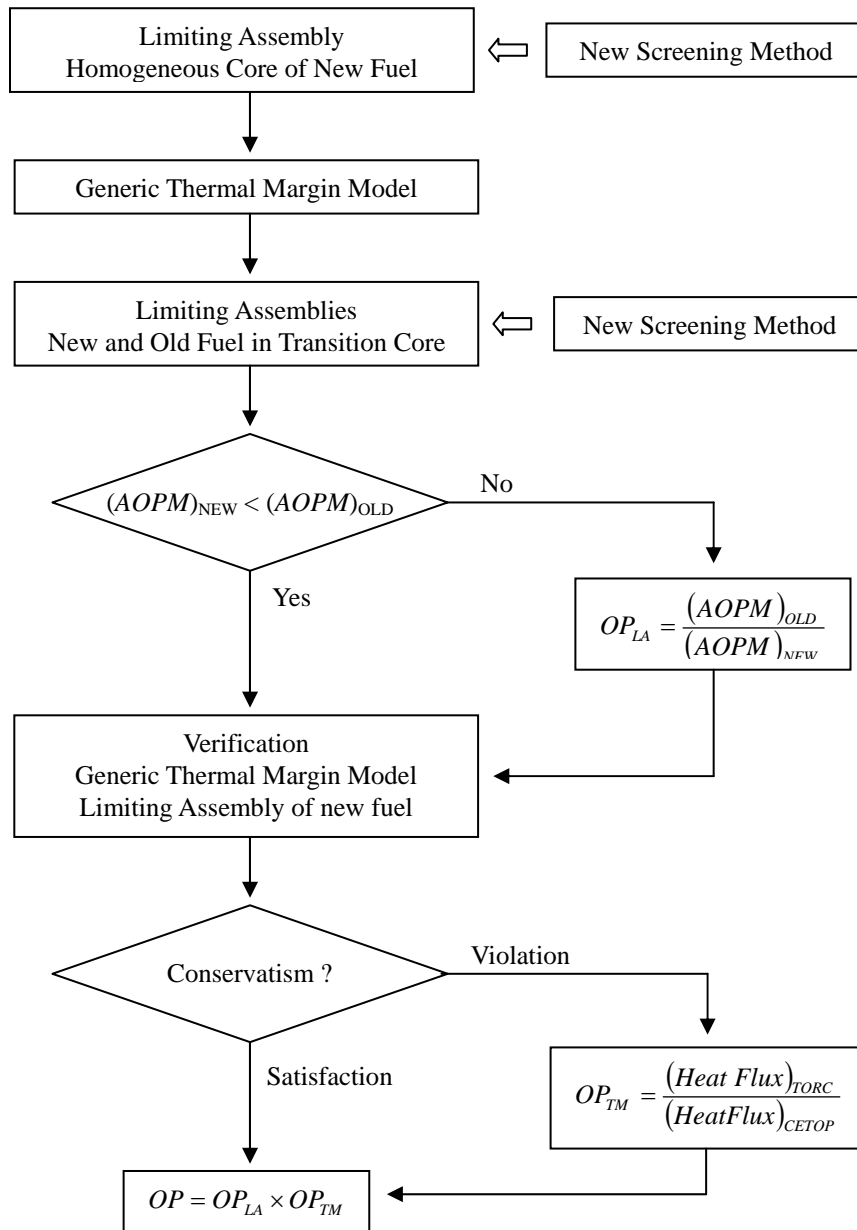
Limiting Assembly
Homogeneous Core of New Fuel

New Screening Method

Generic Thermal Margin Model

Limiting Assemblies
New and Old Fuel in Transition Core

New Screening Method

$(AOPM)_{\text{NEW}} < (AOPM)_{\text{OLD}}$

No

Yes

$OP_{LA} = \frac{(AOPM)_{OLD}}{(AOPM)_{NEW}}$

Verification
Generic Thermal Margin Model
Limiting Assembly of new fuel

Conservatism ?

Violation

Satisfaction

$OP_{TM} = \frac{(Heat\ Flux)_{TORC}}{(HeatFlux)_{CETOP}}$

$OP = OP_{LA} \times OP_{TM}$